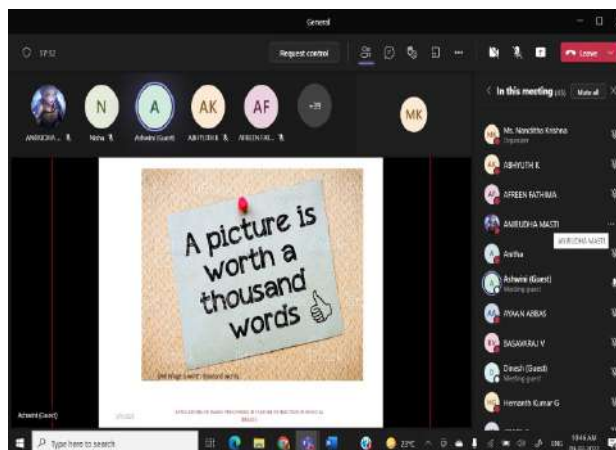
General

17:52

Request control

Leave

N

A

AK

AF

+31

MK

ANIRUDHA ...

Neha

Ashwini (Guest)

ABHYUTH K

AFREEN FAT...

In this meeting

Mute all

Ms. Nandittha Krishna
Organizer

ABHYUTH K

AFREEN FATHIMA

ANIRUDHA MASTI

ANIRUDHA MASTI

Anitha

Ashwini (Guest)
Meeting guest

AYAAN ABBAS

BASAVARAJ V

Dinesh (Guest)
Meeting guest

Hemanth Kumar G

A picture is worth a thousand words

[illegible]

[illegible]

Ashwini (Guest)

Type here to search

23°C

ENG

10:46 AM
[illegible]